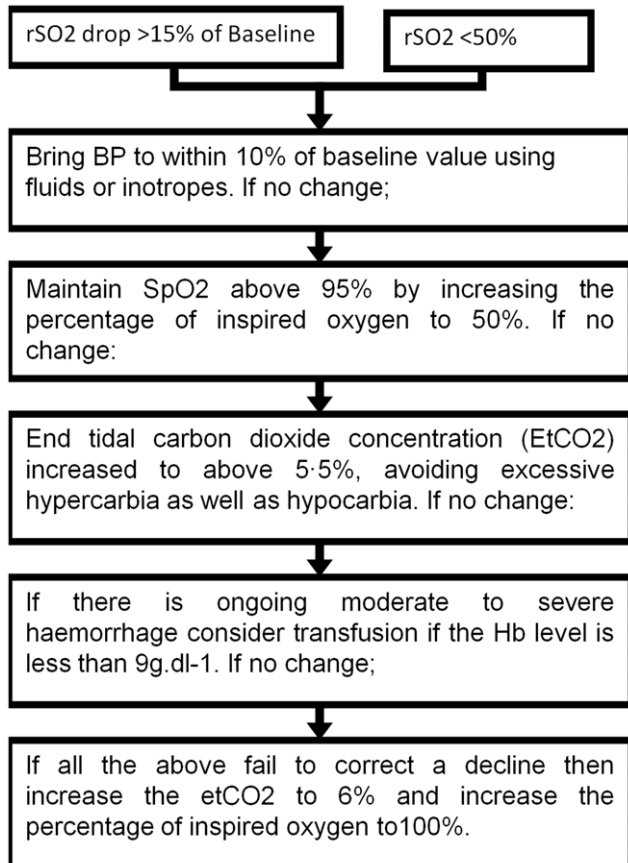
rSO2 drop >15% of Baseline

rSO2 <50%

Bring BP to within 10% of baseline value using fluids or inotropes. If no change;

Maintain SpO2 above 95% by increasing the percentage of inspired oxygen to 50%. If no change:

End tidal carbon dioxide concentration (EtCO2) increased to above 5·5%, avoiding excessive hypercarbia as well as hypocarbia. If no change:

If there is ongoing moderate to severe haemorrhage consider transfusion if the Hb level is less than 9g.dl-1. If no change;

If all the above fail to correct a decline then increase the etCO2 to 6% and increase the percentage of inspired oxygen to100%.